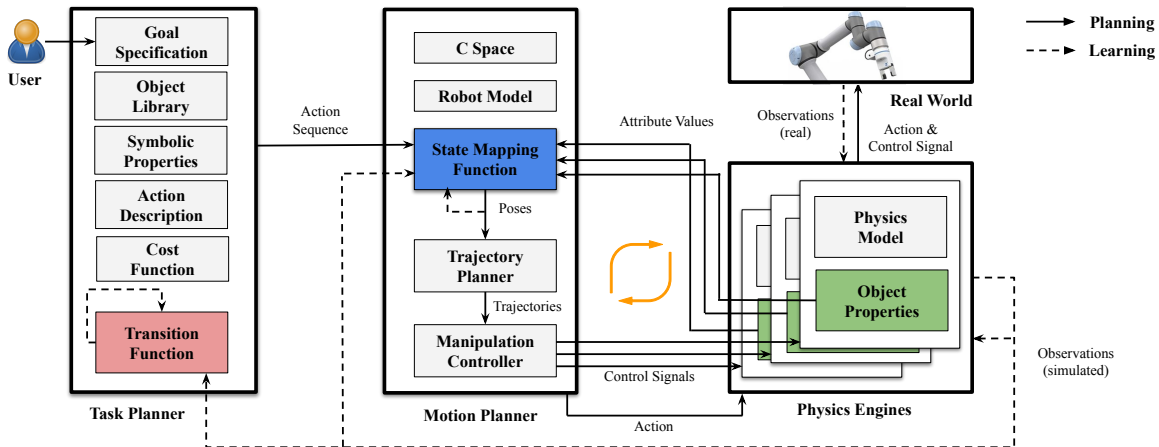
User

Goal Specification

Object Library

Symbolic Properties

Action Description

Cost Function

Transition Function

Task Planner

Action Sequence

C Space

Robot Model

State Mapping Function

Poses

Trajectory Planner

Trajectories

Manipulation Controller

Motion Planner

Attribute Values

Control Signals

Action

Observations (real)

Real World

Action & Control Signal

Physics Model

Object Properties

Physics Engines

Observations (simulated)

Planning

Learning